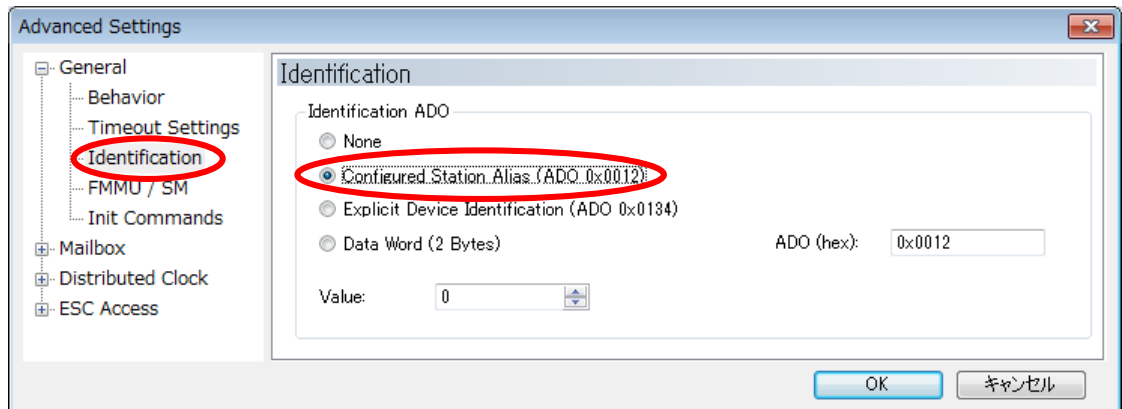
Advanced Settings

General
Behavior
Timeout Settings
Identification
FMMU / SM
Init Commands
Mailbox
Distributed Clock
ESC Access

Identification

Identification ADO

None

Configured Station Alias (ADO 0x0012)

Explicit Device Identification (ADO 0x0134)

Data Word (2 Bytes)

ADO (hex): 0x0012

Value: 0

OK

キャンセル